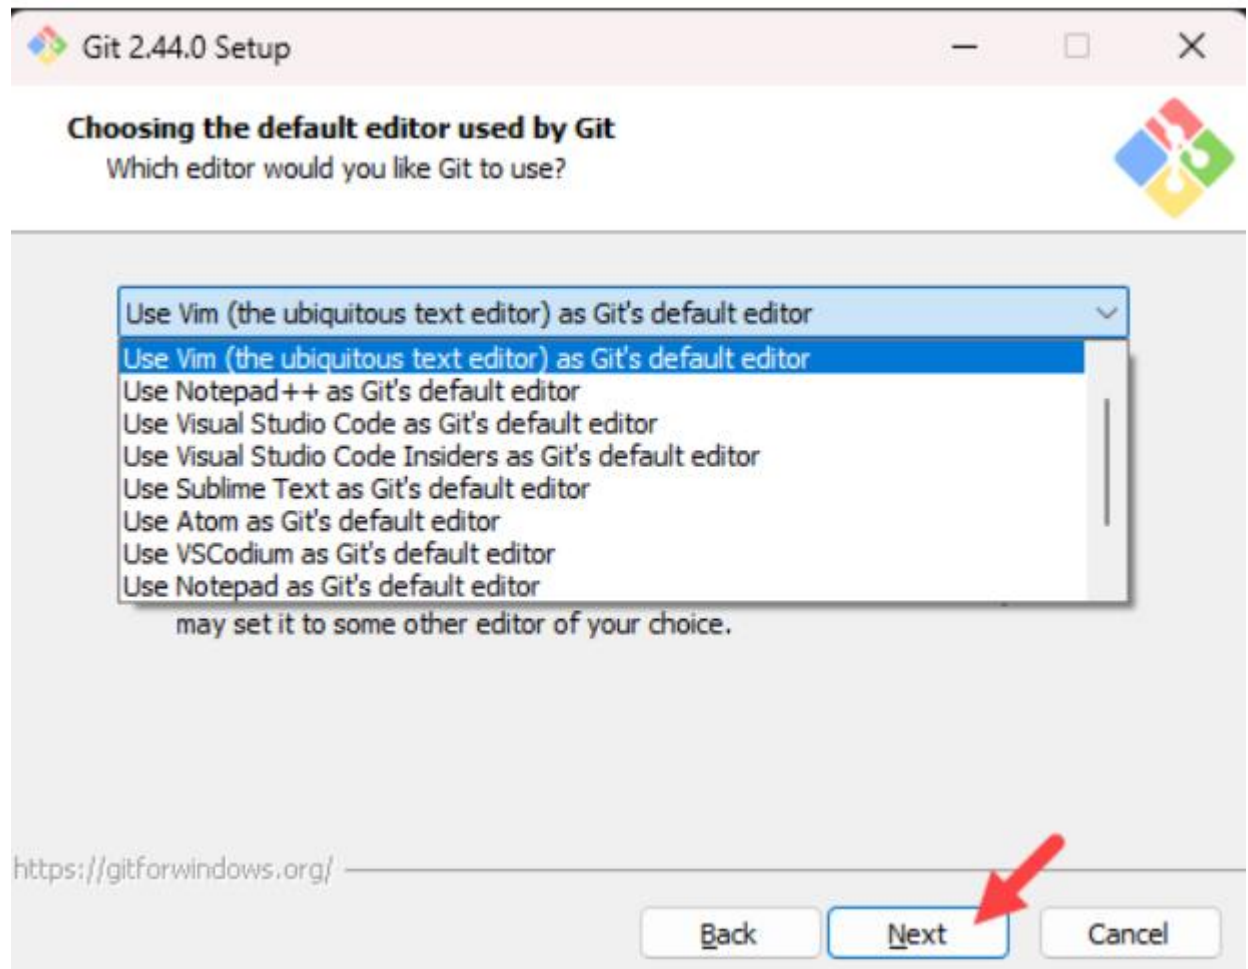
Git 2.44.0 Setup

Choosing the default editor used by Git
Which editor would you like Git to use?

Use Vim (the ubiquitous text editor) as Git's default editor

Use Vim (the ubiquitous text editor) as Git's default editor
Use Notepad++ as Git's default editor
Use Visual Studio Code as Git's default editor
Use Visual Studio Code Insiders as Git's default editor
Use Sublime Text as Git's default editor
Use Atom as Git's default editor
Use VSCodium as Git's default editor
Use Notepad as Git's default editor

may set it to some other editor of your choice.

https://gitforwindows.org/

Back
Next
Cancel